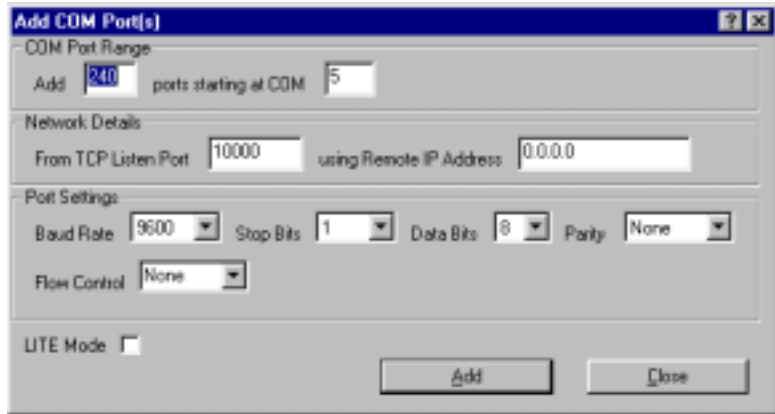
Add COM Port(s)

?

COM Port Range

Add 240 ports starting at COM 5

Network Details

From TCP Listen Port 10000 using Remote IP Address 0.0.0.0

Port Settings

Baud Rate 9600 Stop Bits 1 Data Bits 8 Parity None

Flow Control None

LITE Mode

Add

Close